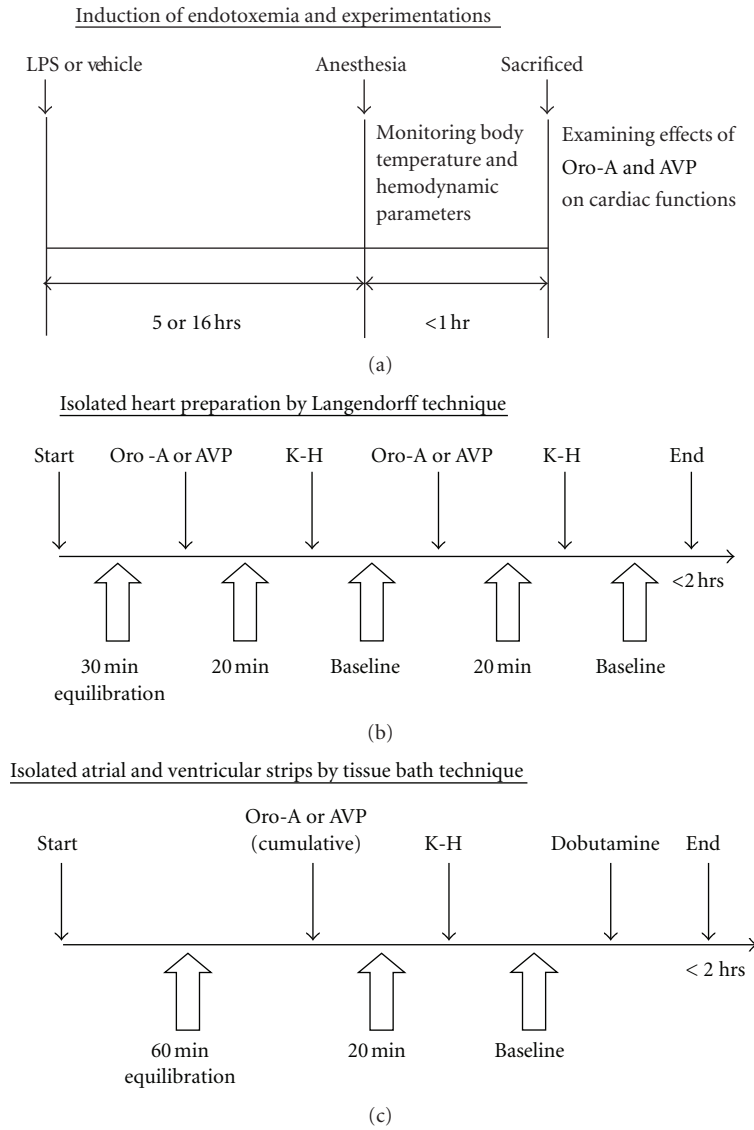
Induction of endotoxemia and experimentations

LPS or vehicle

Anesthesia

Sacrificed

Monitoring body temperature and hemodynamic parameters

Examining effects of Oro-A and AVP on cardiac functions

5 or 16 hrs

<1 hr

(a)

Isolated heart preparation by Langendorff technique

Start

Oro -A or AVP

K-H

Oro-A or AVP

K-H

End

<2 hrs

30 min equilibration

20 min

Baseline

20 min

Baseline

(b)

Isolated atrial and ventricular strips by tissue bath technique

Start

Oro-A or AVP (cumulative)

K-H

Dobutamine

End

< 2 hrs

60 min equilibration

20 min

Baseline

(c)